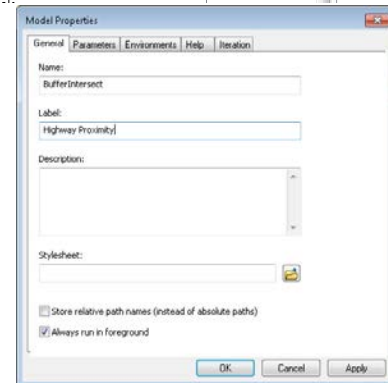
Model Properties

General | Parameters | Environments | Help | Iteration

Name:
BufferIntersect

Label:
Highway Proximity

Description:

Stylesheet:

Store relative path names (instead of absolute paths)
Always run in foreground

OK | Cancel | Apply